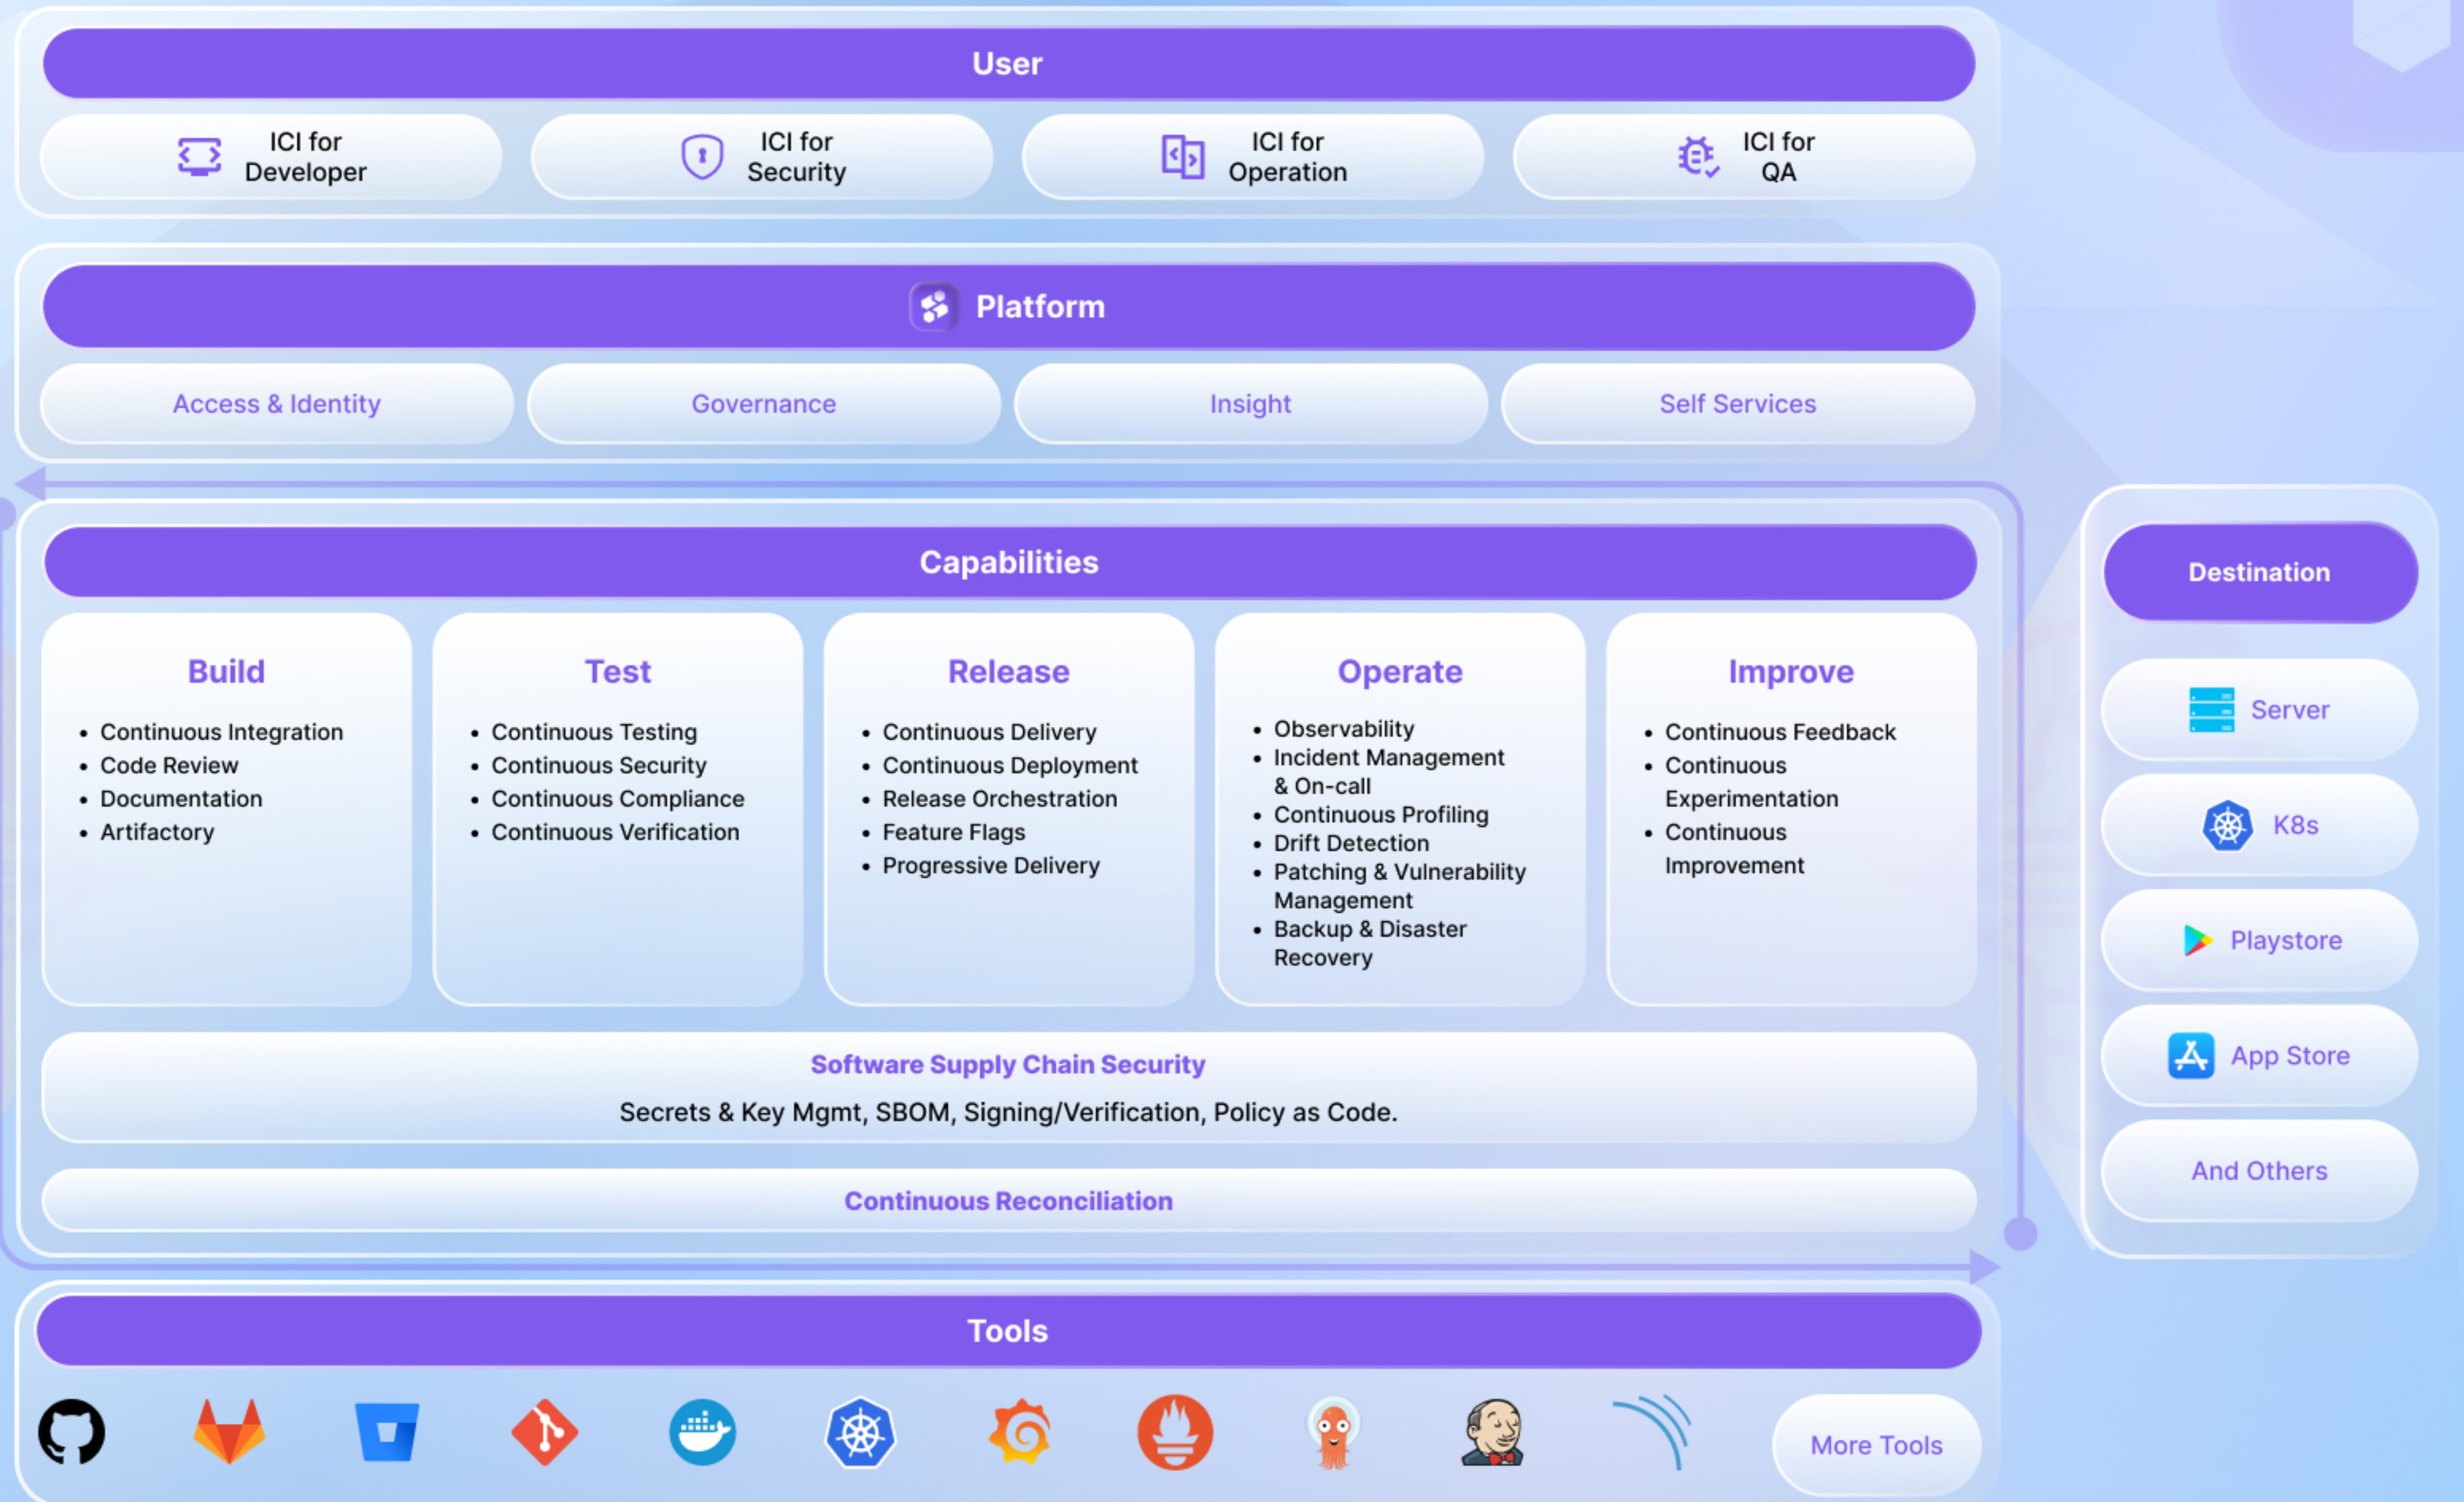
User

ICI for Developer

ICI for Security

ICI for Operation

ICI for QA

Platform

Access & Identity

Governance

Insight

Self Services

Capabilities

Build
- Continuous Integration
- Code Review
- Documentation
- Artifactory

Test
- Continuous Testing
- Continuous Security
- Continuous Compliance
- Continuous Verification

Release
- Continuous Delivery
- Continuous Deployment
- Release Orchestration
- Feature Flags
- Progressive Delivery

Operate
- Observability
- Incident Management & On-call
- Continuous Profiling
- Drift Detection
- Patching & Vulnerability Management
- Backup & Disaster Recovery

Improve
- Continuous Feedback
- Continuous Experimentation
- Continuous Improvement

Software Supply Chain Security

Secrets & Key Mgmt, SBOM, Signing/Verification, Policy as Code.

Continuous Reconciliation

Destination

Server

K8s

Playstore

App Store

And Others

Tools

More Tools